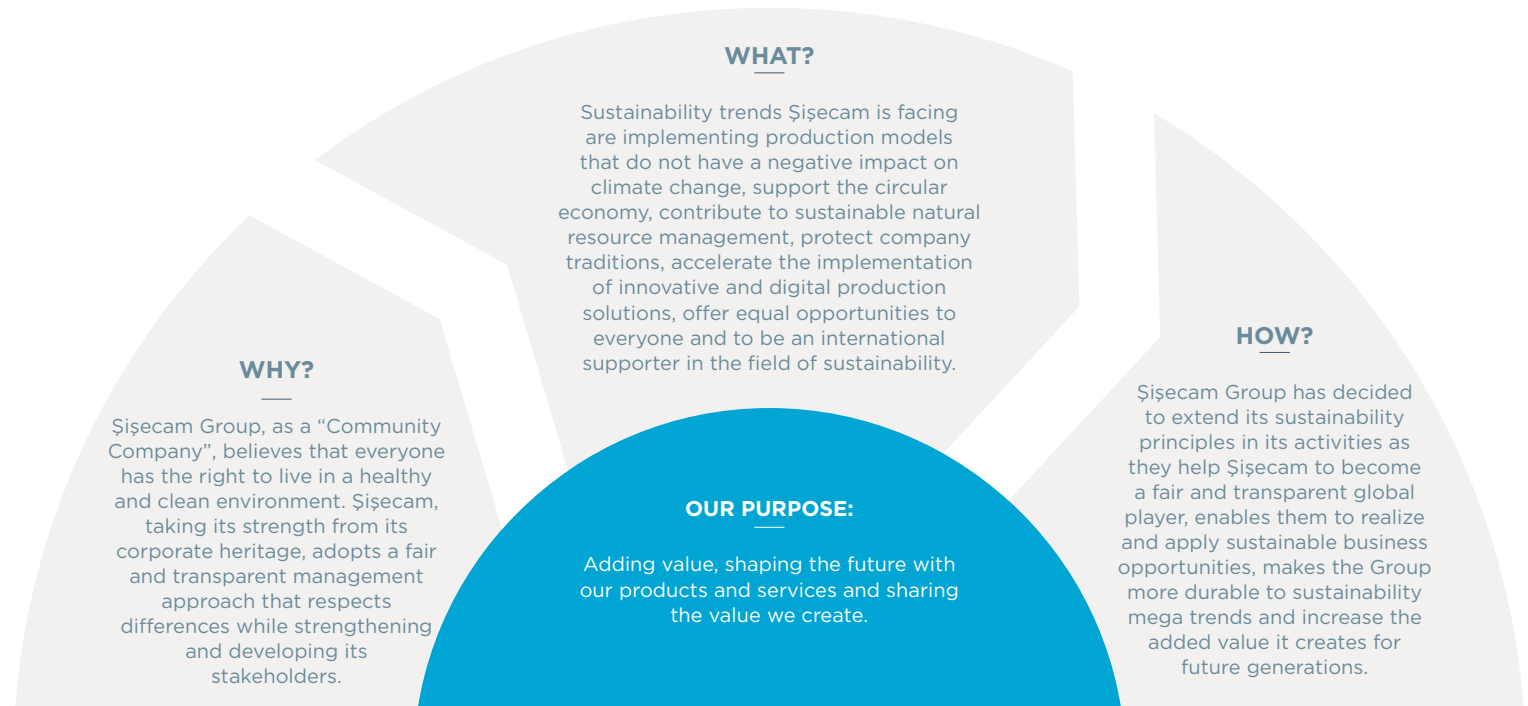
WHAT?

Sustainability trends Şişecam is facing are implementing production models that do not have a negative impact on climate change, support the circular economy, contribute to sustainable natural resource management, protect company traditions, accelerate the implementation of innovative and digital production solutions, offer equal opportunities to everyone and to be an international supporter in the field of sustainability.

WHY?

Şişecam Group, as a "Community Company", believes that everyone has the right to live in a healthy and clean environment. Şişecam, taking its strength from its corporate heritage, adopts a fair and transparent management approach that respects differences while strengthening and developing its stakeholders.

OUR PURPOSE:

Adding value, shaping the future with our products and services and sharing the value we create.

HOW?

Şişecam Group has decided to extend its sustainability principles in its activities as they help Şişecam to become a fair and transparent global player, enables them to realize and apply sustainable business opportunities, makes the Group more durable to sustainability mega trends and increase the added value it creates for future generations.